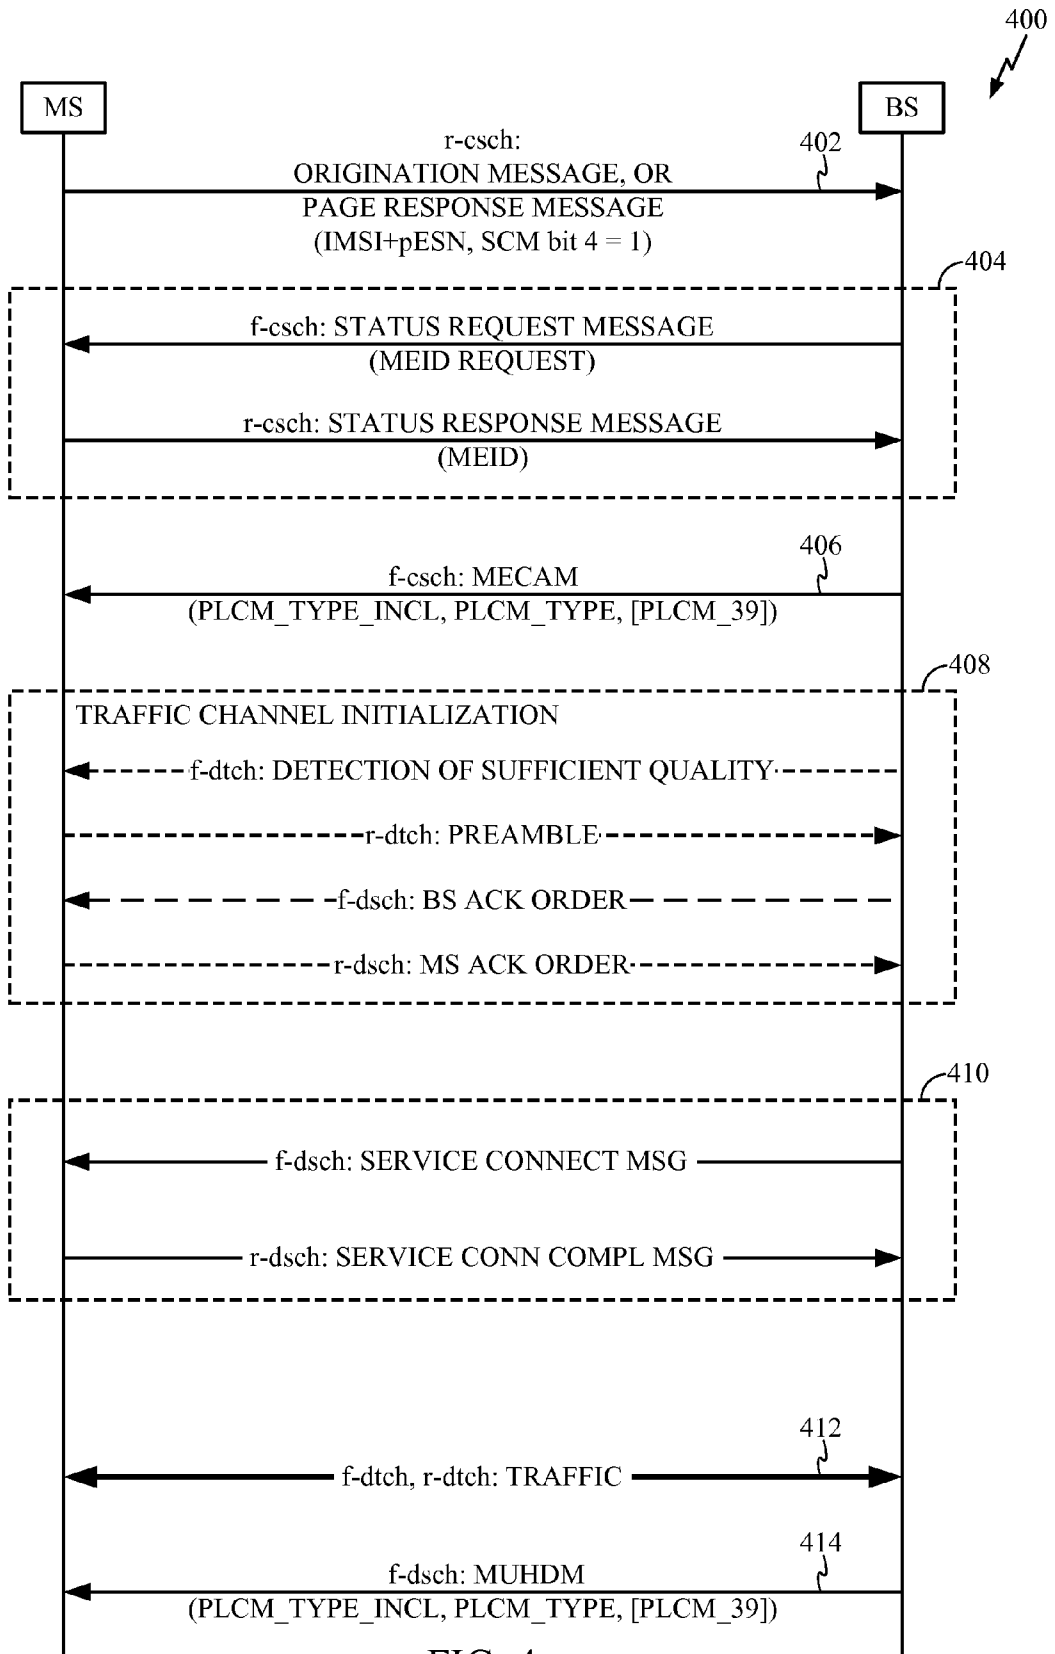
400

MS

BS

r-csch:
ORIGINATION MESSAGE, OR
PAGE RESPONSE MESSAGE
(IMSI+pESN, SCM bit 4 = 1)

402

404

f-csch: STATUS REQUEST MESSAGE
(MEID REQUEST)

r-csch: STATUS RESPONSE MESSAGE
(MEID)

406

f-csch: MECAM
(PLCM_TYPE_INCL, PLCM_TYPE, [PLCM_39])

408

TRAFFIC CHANNEL INITIALIZATION

f-dtch: DETECTION OF SUFFICIENT QUALITY

r-dtch: PREAMBLE

f-dsch: BS ACK ORDER

r-dsch: MS ACK ORDER

410

f-dsch: SERVICE CONNECT MSG

r-dsch: SERVICE CONN COMPL MSG

412

f-dtch, r-dtch: TRAFFIC

414

f-dsch: MUHDM
(PLCM_TYPE_INCL, PLCM_TYPE, [PLCM_39])

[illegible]